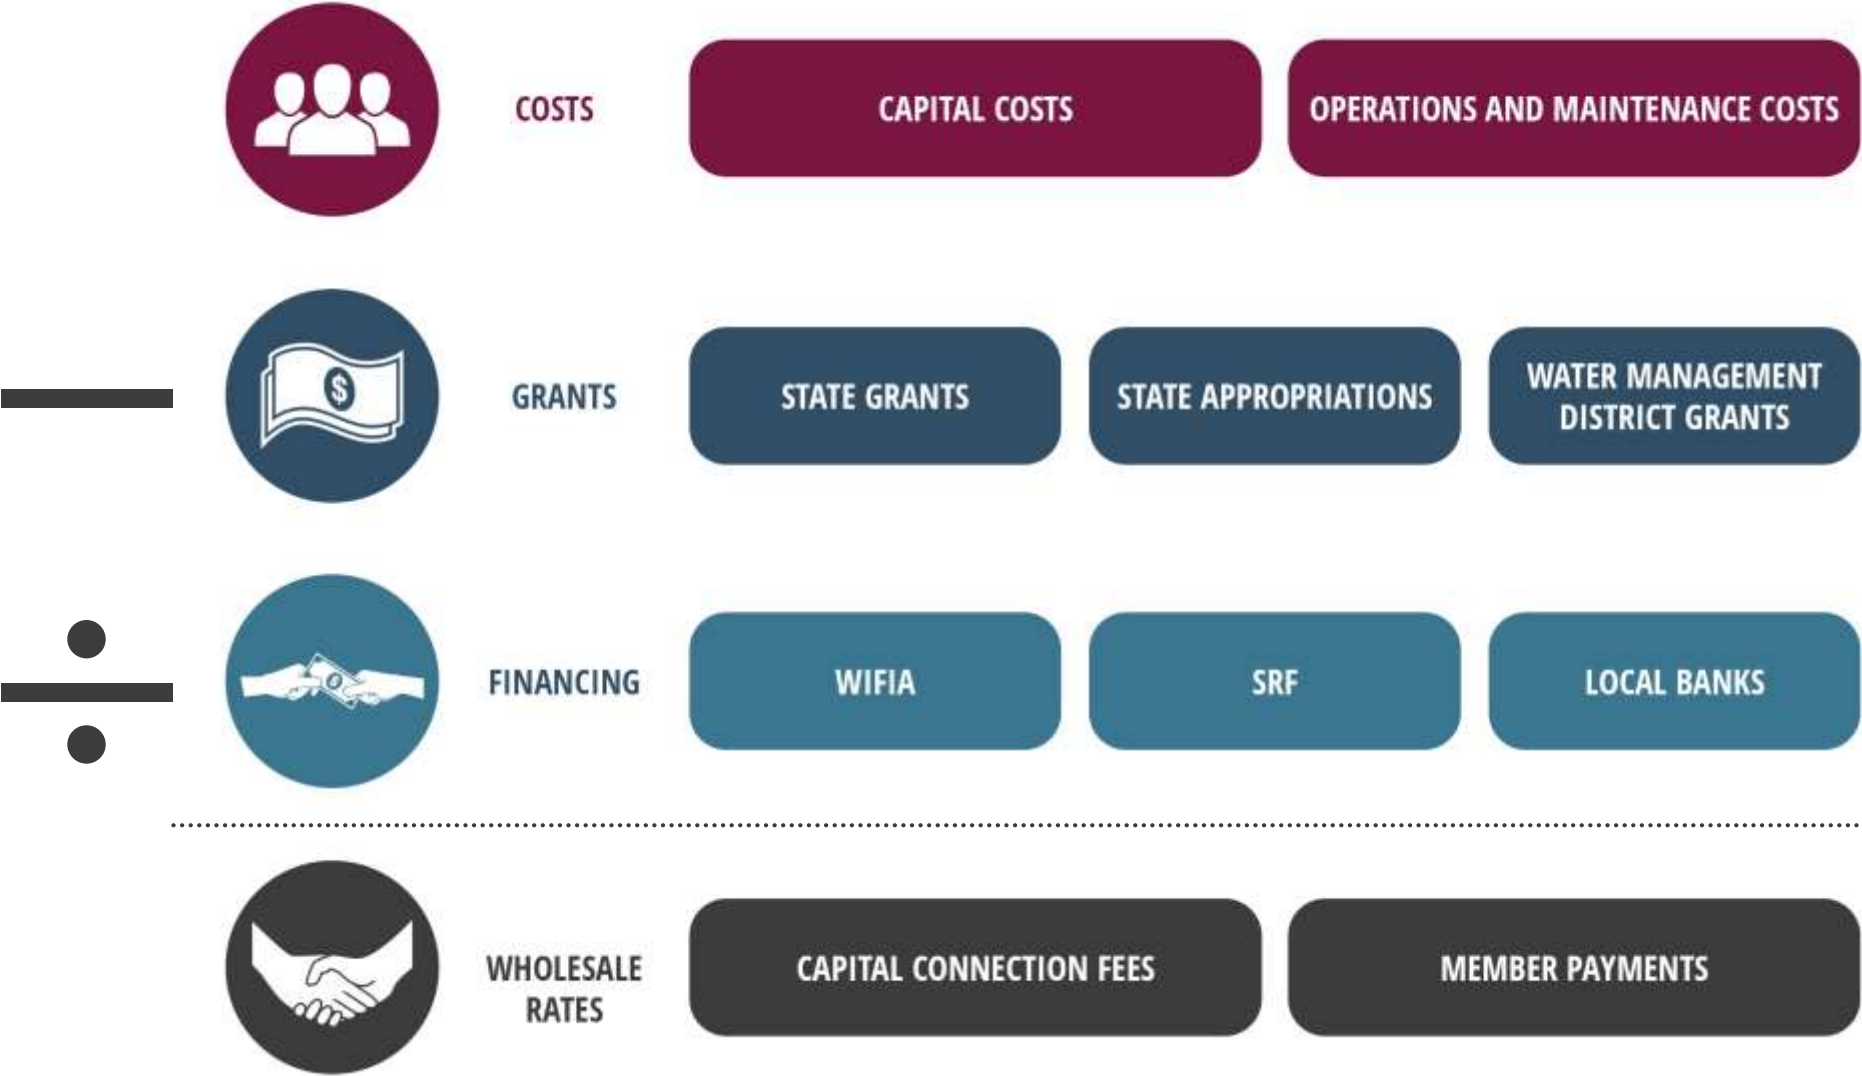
COSTS

CAPITAL COSTS

OPERATIONS AND MAINTENANCE COSTS

$-$

$

GRANTS

STATE GRANTS

STATE APPROPRIATIONS

WATER MANAGEMENT DISTRICT GRANTS

$\div$

FINANCING

WIFIA

SRF

LOCAL BANKS

WHOLESALE RATES

CAPITAL CONNECTION FEES

MEMBER PAYMENTS